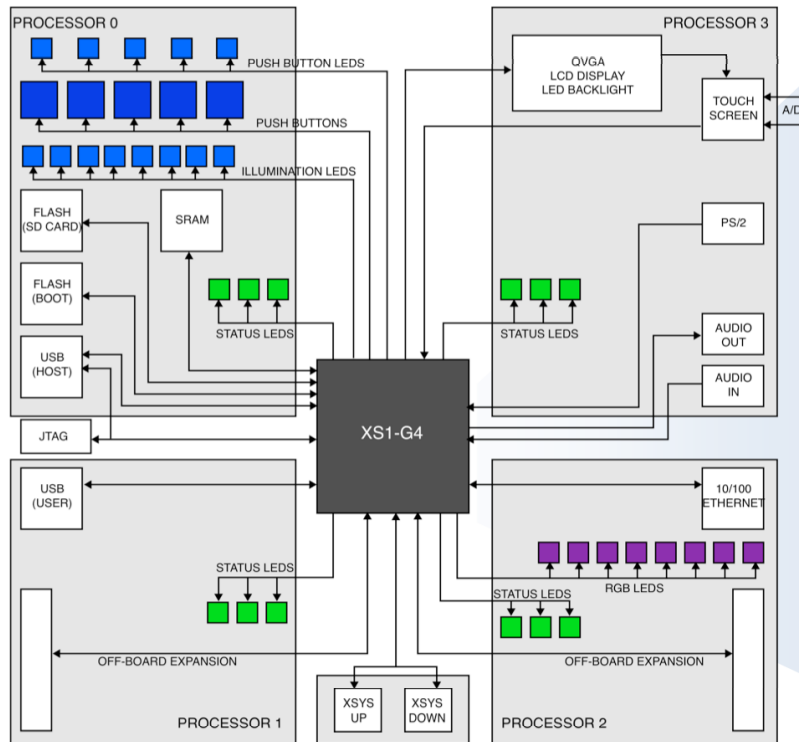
PROCESSOR 0

PUSH BUTTON LEDS

PUSH BUTTONS

ILLUMINATION LEDS

FLASH (SD CARD)

SRAM

FLASH (BOOT)

STATUS LEDS

USB (HOST)

JTAG

PROCESSOR 3

QVGA LCD DISPLAY LED BACKLIGHT

TOUCH SCREEN

A/D

PS/2

STATUS LEDS

AUDIO OUT

AUDIO IN

XS1-G4

USB (USER)

STATUS LEDS

OFF-BOARD EXPANSION

PROCESSOR 1

XSYS UP

XSYS DOWN

10/100 ETHERNET

RGB LEDS

STATUS LEDS

OFF-BOARD EXPANSION

PROCESSOR 2